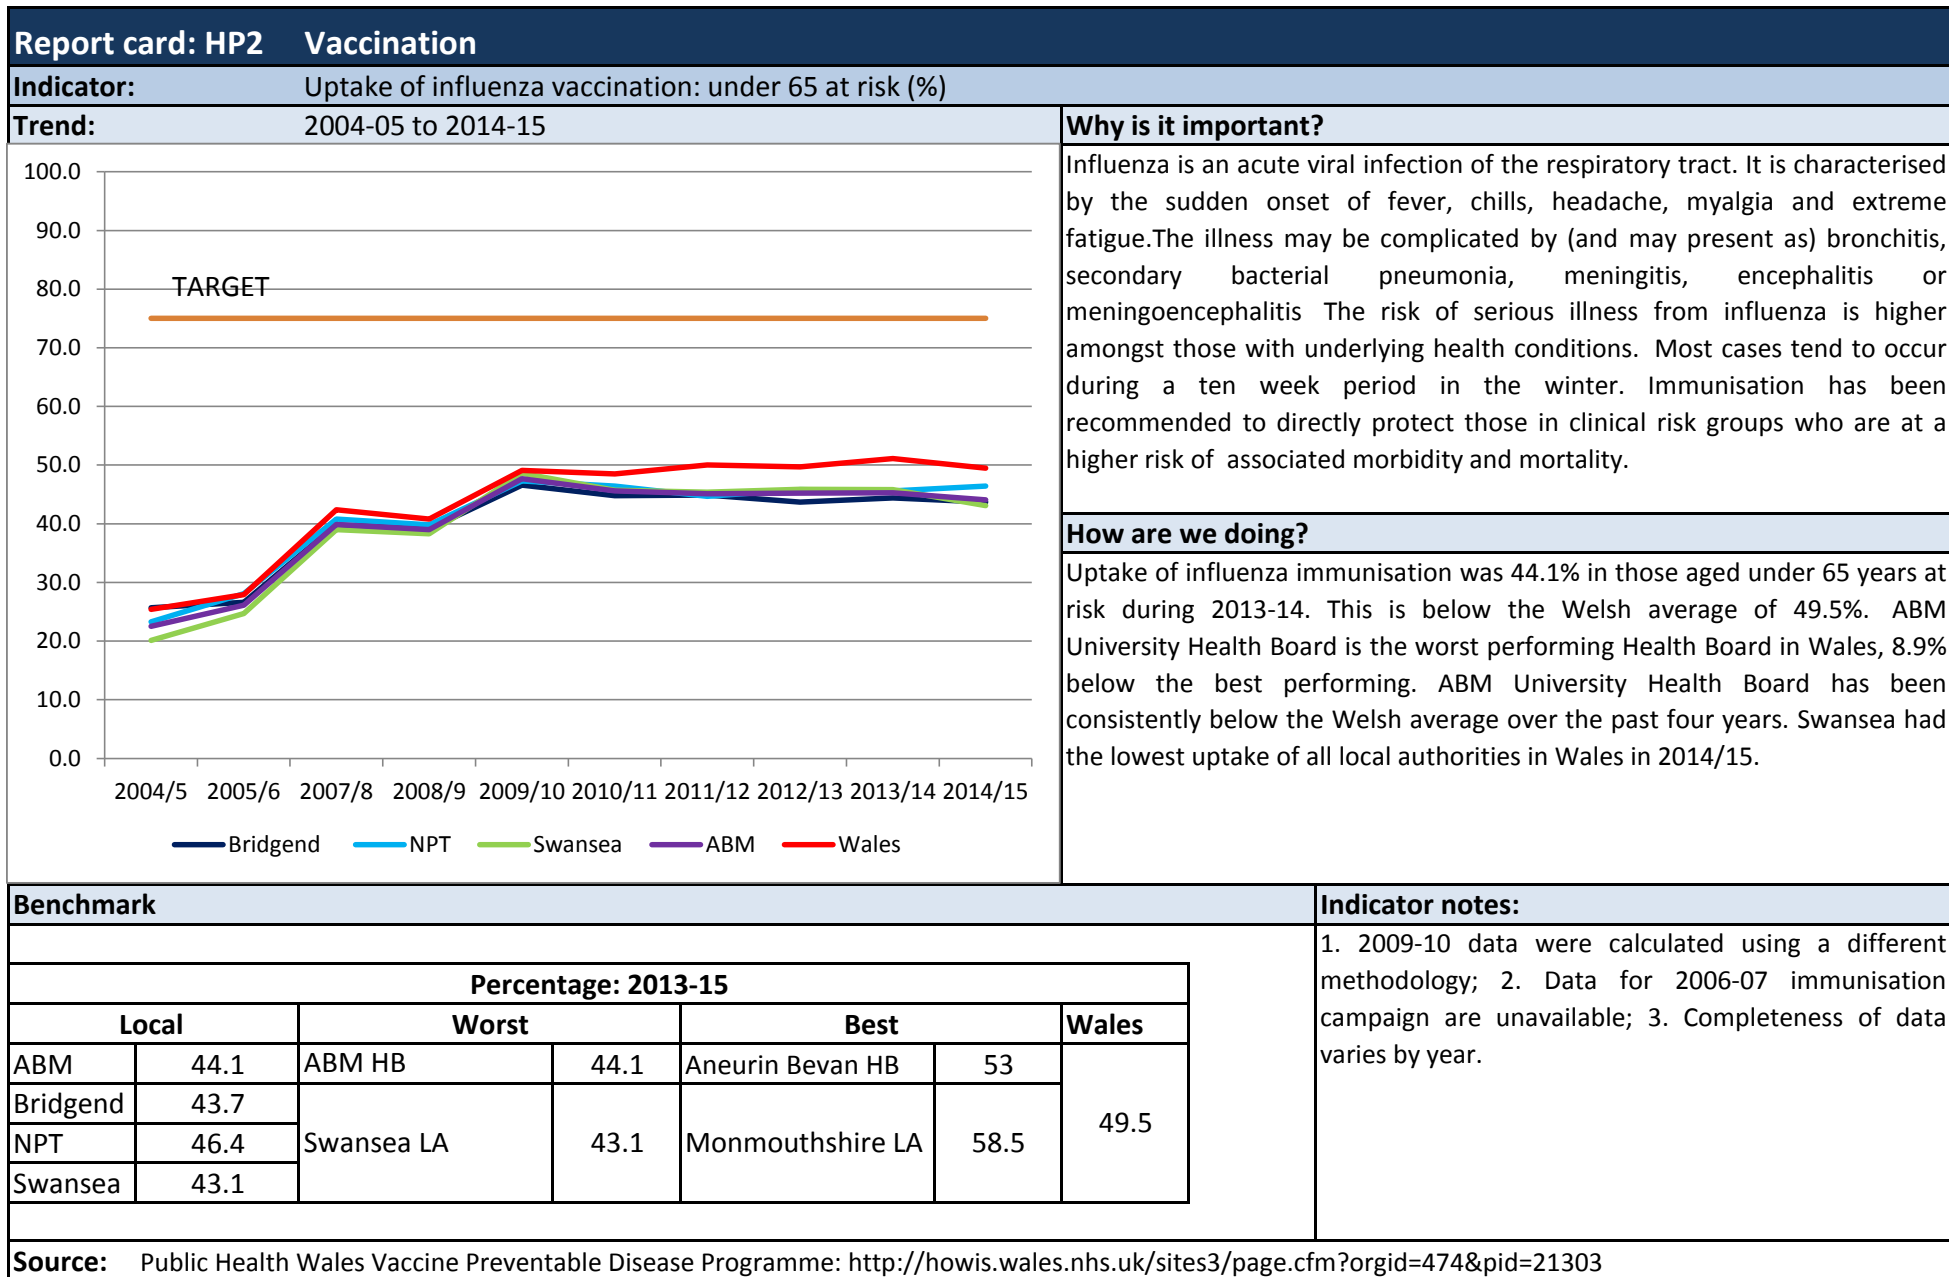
Report card: HP2 Vaccination

Indicator: Uptake of influenza vaccination: under 65 at risk (%)

Trend: 2004-05 to 2014-15

100.0
90.0
80.0
70.0
60.0
50.0
40.0
30.0
20.0
10.0
0.0

TARGET

2004/5 2005/6 2007/8 2008/9 2009/10 2010/11 2011/12 2012/13 2013/14 2014/15

Bridgend NPT Swansea ABM Wales

Why is it important?

Influenza is an acute viral infection of the respiratory tract. It is characterised by the sudden onset of fever, chills, headache, myalgia and extreme fatigue.The illness may be complicated by (and may present as) bronchitis, secondary bacterial pneumonia, meningitis, encephalitis or meningoencephalitis The risk of serious illness from influenza is higher amongst those with underlying health conditions. Most cases tend to occur during a ten week period in the winter. Immunisation has been recommended to directly protect those in clinical risk groups who are at a higher risk of associated morbidity and mortality.

How are we doing?

Uptake of influenza immunisation was 44.1% in those aged under 65 years at risk during 2013-14. This is below the Welsh average of 49.5%. ABM University Health Board is the worst performing Health Board in Wales, 8.9% below the best performing. ABM University Health Board has been consistently below the Welsh average over the past four years. Swansea had the lowest uptake of all local authorities in Wales in 2014/15.

Benchmark

Percentage: 2013-15

| Local | | Worst | | Best | | Wales |
|---|---|---|---|---|---|---|
| ABM | 44.1 | ABM HB | 44.1 | Aneurin Bevan HB | 53 | 49.5 |
| Bridgend | 43.7 | Swansea LA | 43.1 | Monmouthshire LA | 58.5 | |
| NPT | 46.4 | | | | | |
| Swansea | 43.1 | | | | | |

Indicator notes:

1. 2009-10 data were calculated using a different methodology; 2. Data for 2006-07 immunisation campaign are unavailable; 3. Completeness of data varies by year.

Source: Public Health Wales Vaccine Preventable Disease Programme: http://howis.wales.nhs.uk/sites3/page.cfm?orgid=474&pid=21303